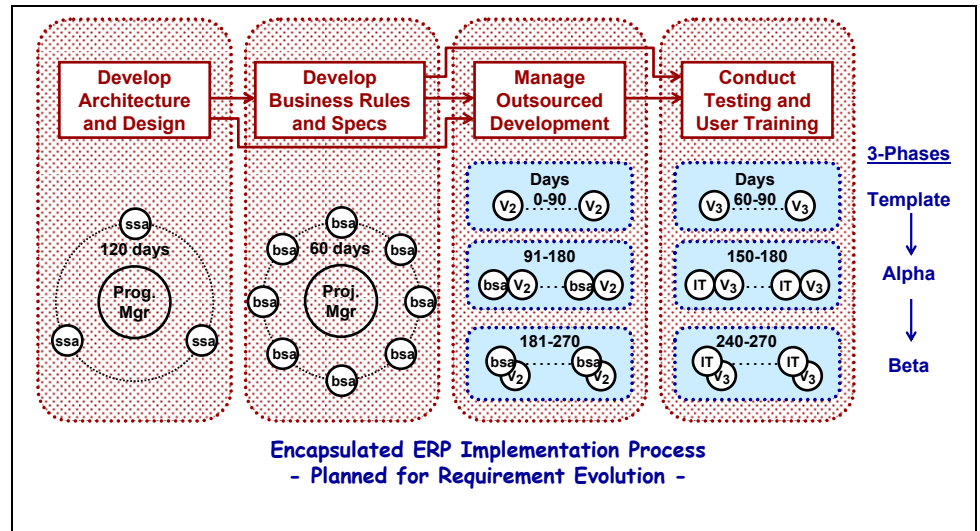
Develop Architecture and Design

Develop Business Rules and Specs

Manage Outsourced Development

Conduct Testing and User Training

ssa
120 days
Prog. Mgr
ssa
ssa

bsa
bsa
60 days
bsa
bsa
Proj. Mgr
bsa
bsa
bsa
bsa

Days 0-90
$V_2$ $V_2$

91-180
bsa $V_2$ bsa $V_2$

181-270
bsa $V_2$ bsa $V_2$

Days 60-90
$V_3$ $V_3$

150-180
IT $V_3$ IT $V_3$

240-270
IT $V_3$ IT $V_3$

3-Phases
Template
Alpha
Beta

Encapsulated ERP Implementation Process
- Planned for Requirement Evolution -